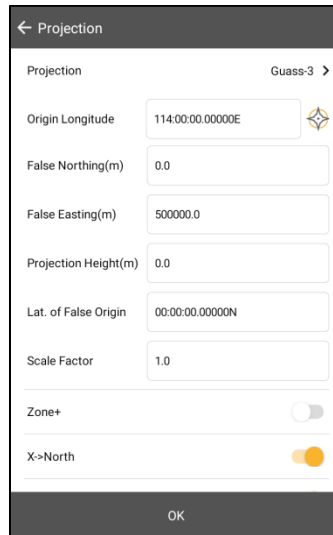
← Projection

Projection Guass-3 >

Origin Longitude 114:00:00.00000E

False Northing(m) 0.0

False Easting(m) 500000.0

Projection Height(m) 0.0

Lat. of False Origin 00:00:00.00000N

Scale Factor 1.0

Zone+

X->North

OK